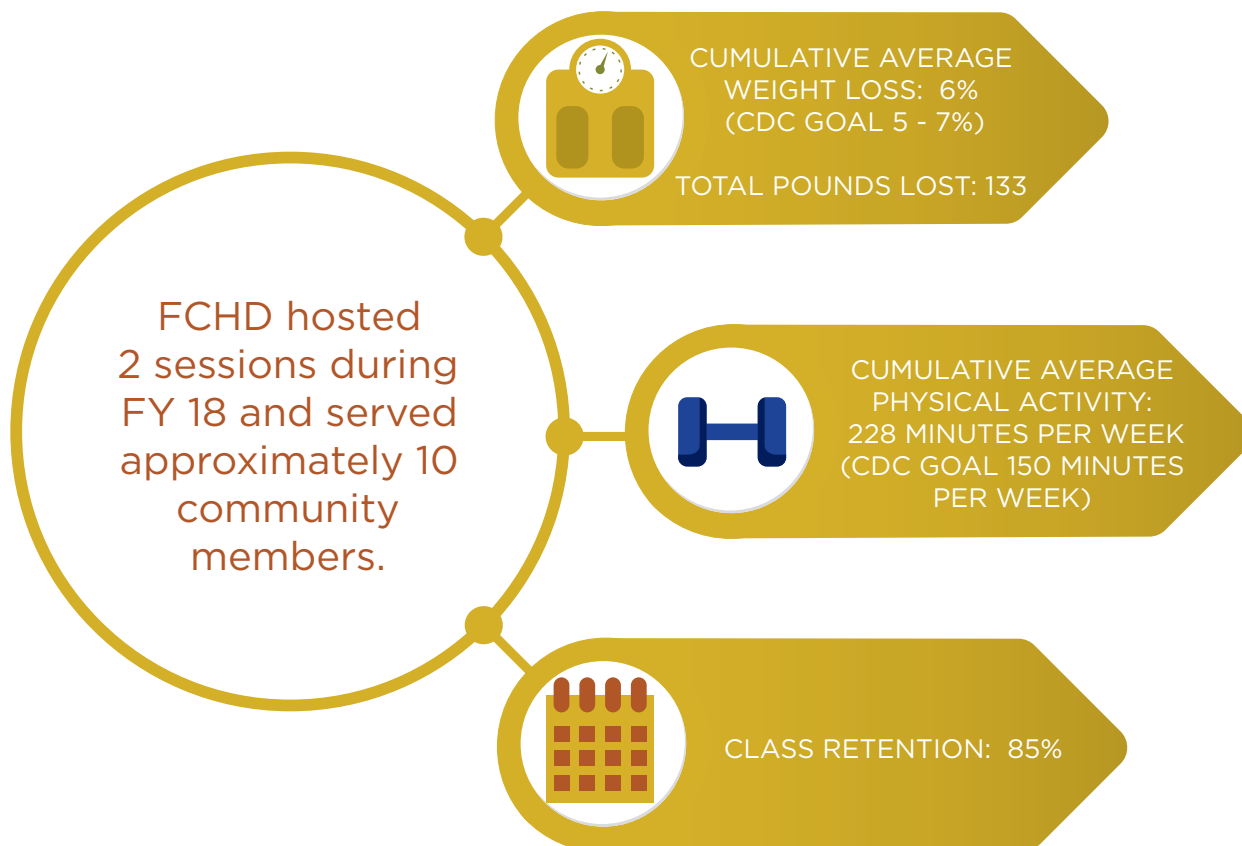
FCHD hosted 2 sessions during FY 18 and served approximately 10 community members.

CUMULATIVE AVERAGE WEIGHT LOSS: 6% (CDC GOAL 5 - 7%)

TOTAL POUNDS LOST: 133

CUMULATIVE AVERAGE PHYSICAL ACTIVITY: 228 MINUTES PER WEEK (CDC GOAL 150 MINUTES PER WEEK)

CLASS RETENTION: 85%